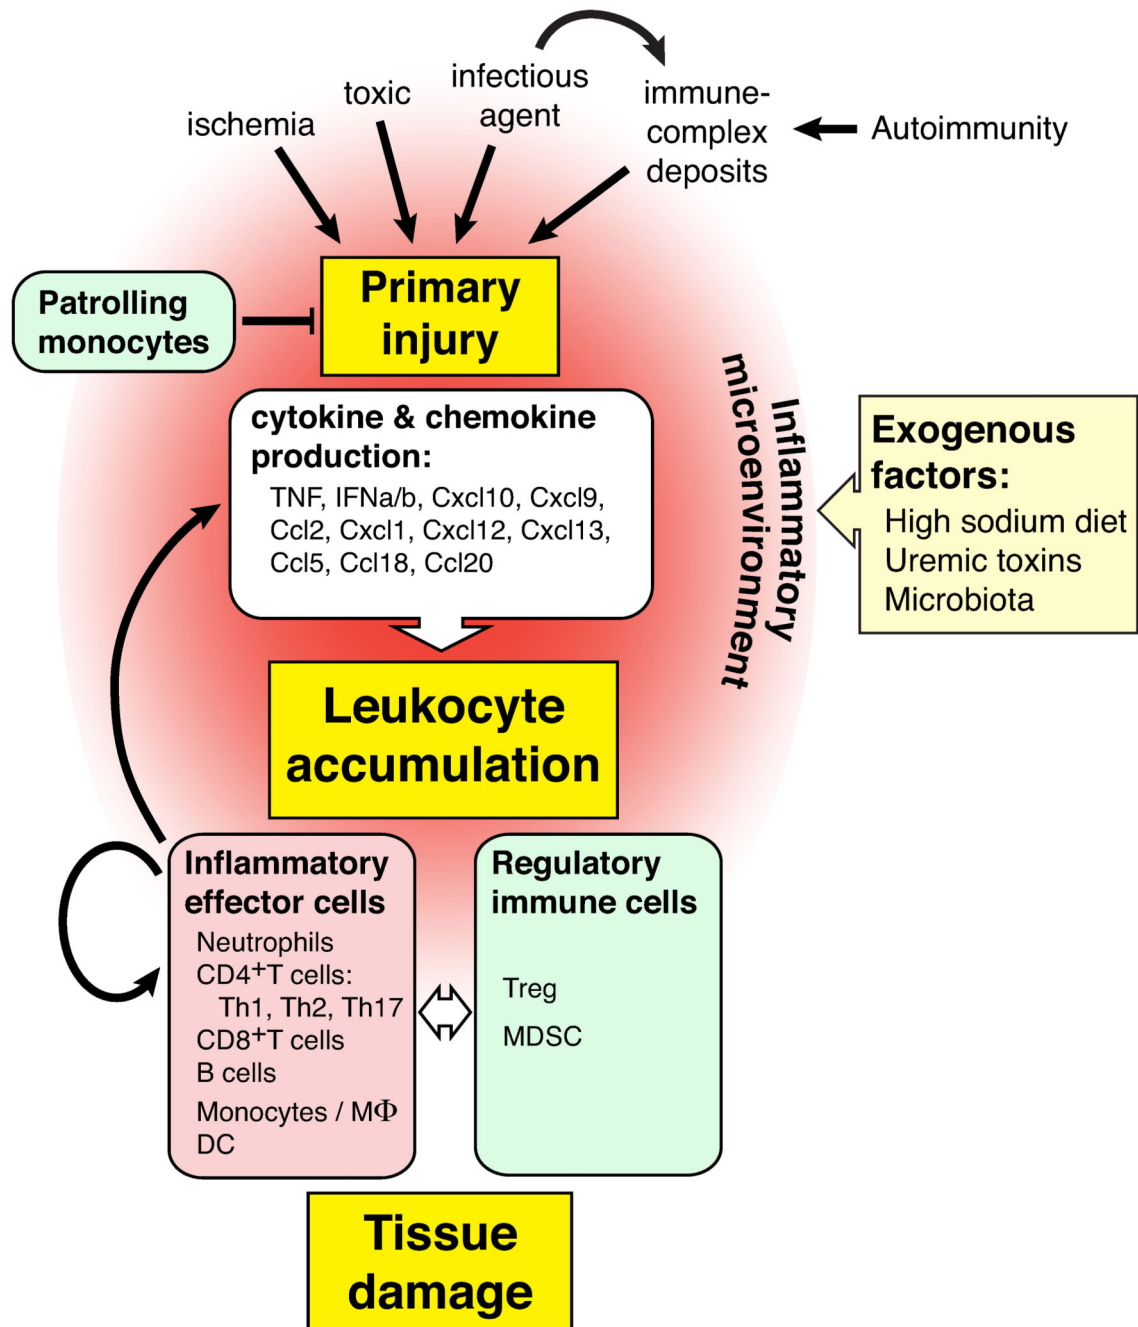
ischemia
toxic
infectious agent
immune-complex deposits
Autoimmunity

Patrolling monocytes

Primary injury

cytokine & chemokine production:
TNF, IFNa/b, Cxcl10, Cxcl9, Ccl2, Cxcl1, Cxcl12, Cxcl13, Ccl5, Ccl18, Ccl20

Inflammatory microenvironment

Exogenous factors:
High sodium diet
Uremic toxins
Microbiota

Leukocyte accumulation

Inflammatory effector cells
Neutrophils
CD4$^+$T cells:
Th1, Th2, Th17
CD8$^+$T cells
B cells
Monocytes / M$\Phi$
DC

Regulatory immune cells
Treg
MDSC

Tissue damage